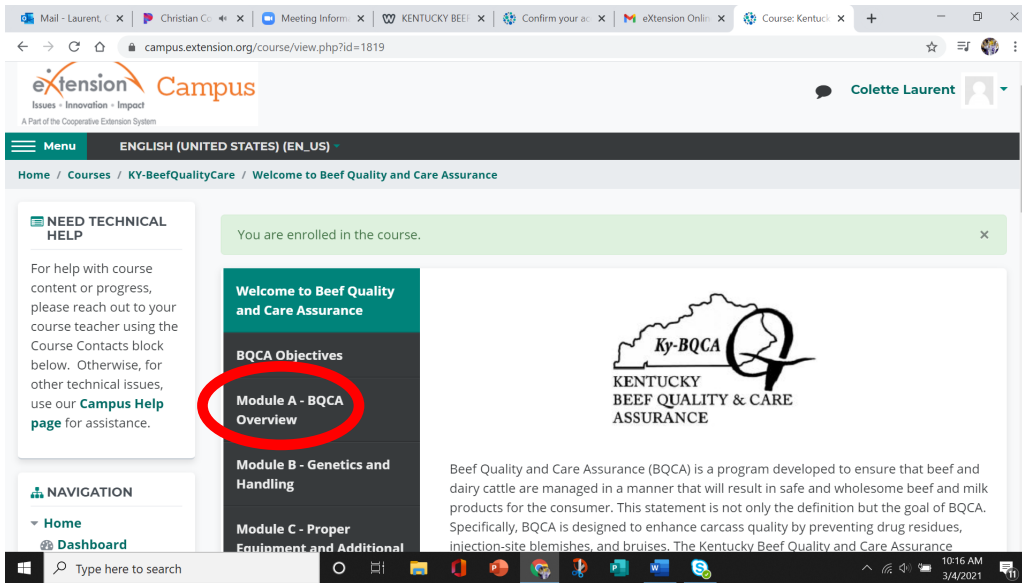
Mail - Laurent, C | Christian Co | Meeting Inform | KENTUCKY BEEF | Confirm your ac | eXtension Onlin | Course: Kentuck | +

campus.extension.org/course/view.php?id=1819

eXtension Campus
Issues • Innovation • Impact
A Part of the Cooperative Extension System

Colette Laurent

Menu ENGLISH (UNITED STATES) (EN_US)

Home / Courses / KY-BeefQualityCare / Welcome to Beef Quality and Care Assurance

NEED TECHNICAL HELP

For help with course content or progress, please reach out to your course teacher using the Course Contacts block below. Otherwise, for other technical issues, use our Campus Help page for assistance.

NAVIGATION

Home
Dashboard

You are enrolled in the course. ×

Welcome to Beef Quality and Care Assurance

BQCA Objectives

Module A - BQCA Overview

Module B - Genetics and Handling

Module C - Proper Equipment and Additional

Ky-BQCA
KENTUCKY
BEEF QUALITY & CARE
ASSURANCE

Beef Quality and Care Assurance (BQCA) is a program developed to ensure that beef and dairy cattle are managed in a manner that will result in safe and wholesome beef and milk products for the consumer. This statement is not only the definition but the goal of BQCA. Specifically, BQCA is designed to enhance carcass quality by preventing drug residues, injection-site blemishes, and bruises. The Kentucky Beef Quality and Care Assurance

Type here to search

10:16 AM
3/4/2021
11